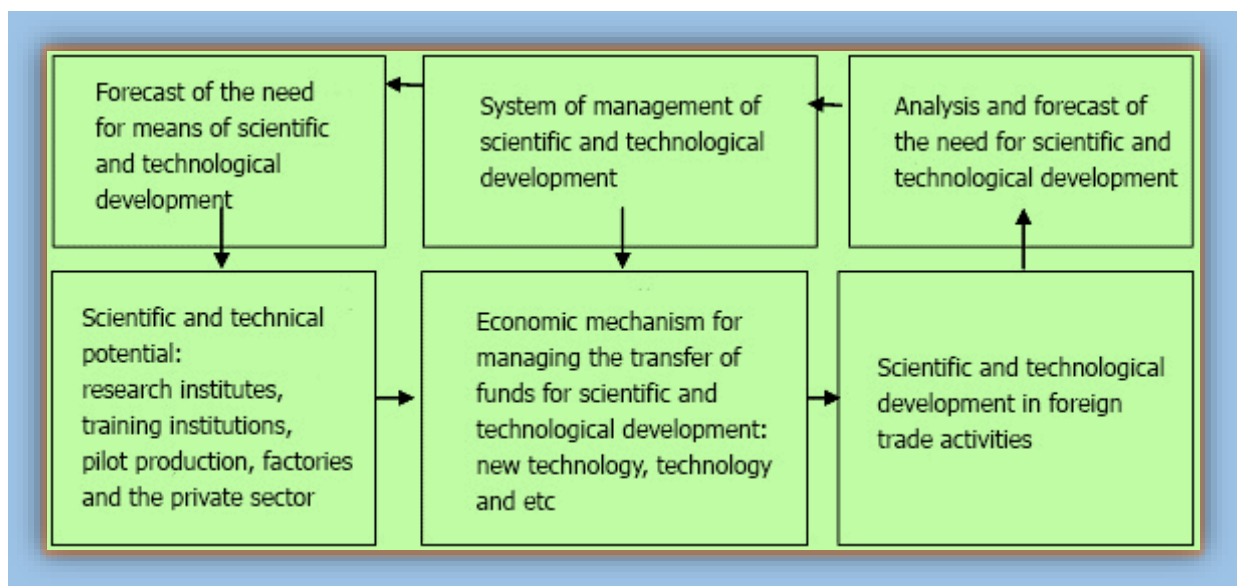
Forecast of the need for means of scientific and technological development

System of management of scientific and technological development

Analysis and forecast of the need for scientific and technological development

Scientific and technical potential: research institutes, training institutions, pilot production, factories and the private sector

Economic mechanism for managing the transfer of funds for scientific and technological development: new technology, technology and etc

Scientific and technological development in foreign trade activities